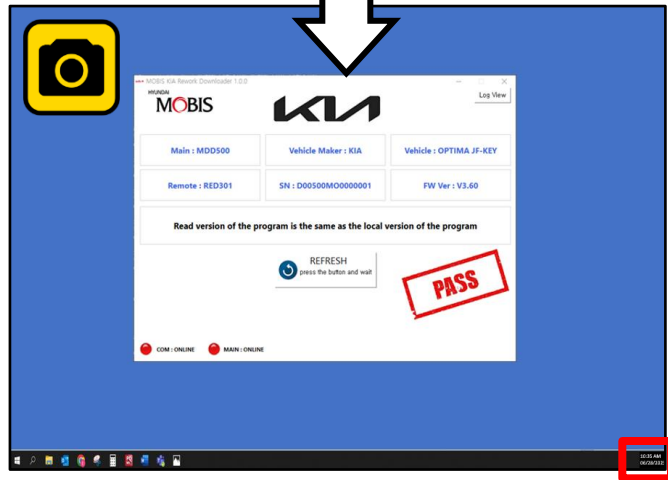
MOBIS KIA Rework Downloader 1.0.0

HYUNDAI
MOBIS

KIA

Log View

Main : MDD500

Vehicle Maker : KIA

Vehicle : OPTIMA JF-KEY

Remote : RED301

SN : D00500MO0000001

FW Ver : V3.60

Read version of the program is the same as the local version of the program

REFRESH
press the button and wait

PASS

COM : ONLINE

MAIN : ONLINE

10:35 AM
06/28/20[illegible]